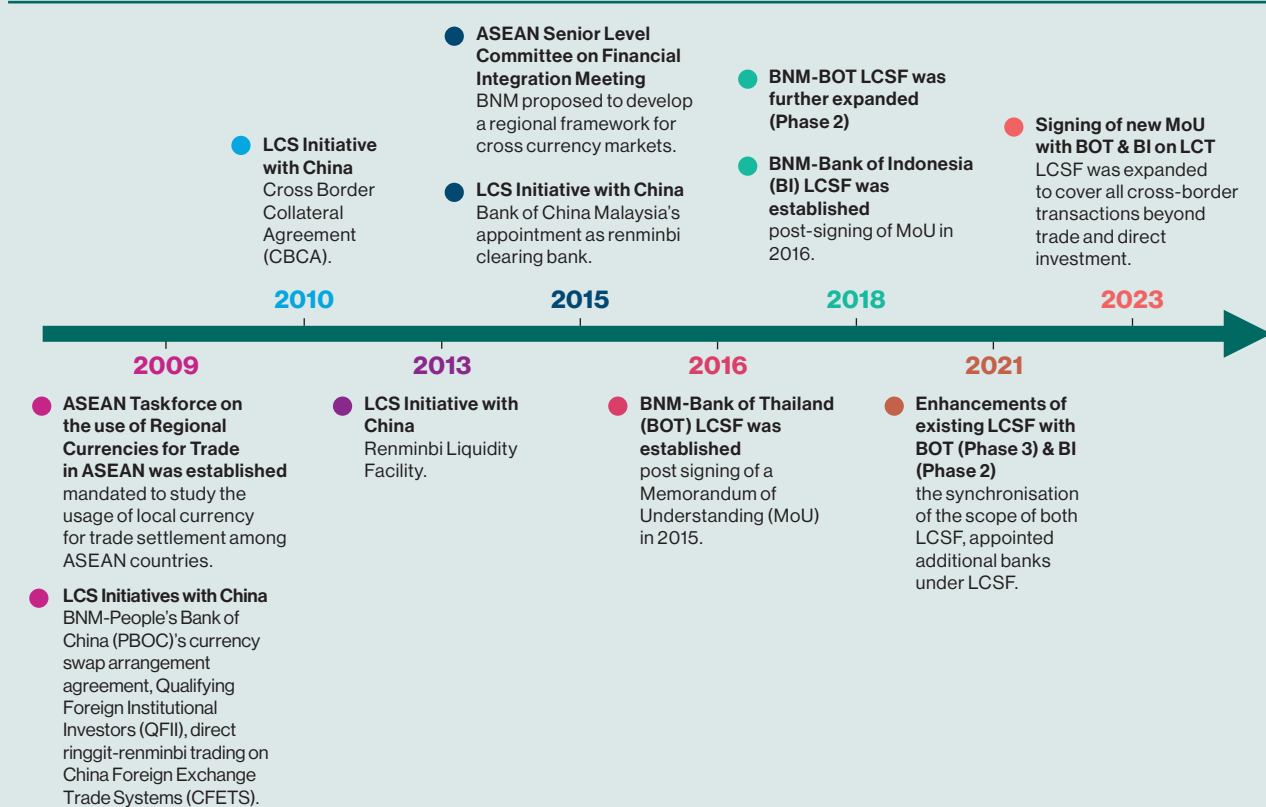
LCS Initiative with China
Cross Border Collateral Agreement (CBCA).

2010

ASEAN Senior Level Committee on Financial Integration Meeting
BNM proposed to develop a regional framework for cross currency markets.

LCS Initiative with China
Bank of China Malaysia's appointment as renminbi clearing bank.

2015

BNM-BOT LCSF was further expanded (Phase 2)

BNM-Bank of Indonesia (BI) LCSF was established
post-signing of MoU in 2016.

2018

Signing of new MoU with BOT & BI on LCT
LCSF was expanded to cover all cross-border transactions beyond trade and direct investment.

2023

2009

ASEAN Taskforce on the use of Regional Currencies for Trade in ASEAN was established
mandated to study the usage of local currency for trade settlement among ASEAN countries.

LCS Initiatives with China
BNM-People's Bank of China (PBOC)'s currency swap arrangement agreement, Qualifying Foreign Institutional Investors (QFII), direct ringgit-renminbi trading on China Foreign Exchange Trade Systems (CFETS).

2013

LCS Initiative with China
Renminbi Liquidity Facility.

2016

BNM-Bank of Thailand (BOT) LCSF was established
post signing of a Memorandum of Understanding (MoU) in 2015.

2021

Enhancements of existing LCSF with BOT (Phase 3) & BI (Phase 2)
the synchronisation of the scope of both LCSF, appointed additional banks under LCSF.